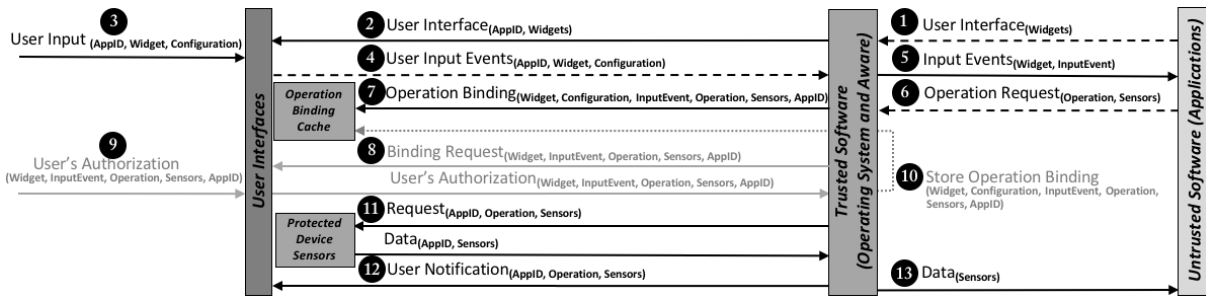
3 User Input (AppID, Widget, Configuration)

2 User Interface (AppID, Widgets)

1 User Interface (Widgets)

4 User Input Events (AppID, Widget, Configuration)

5 Input Events (Widget, InputEvent)

Operation Binding Cache

7 Operation Binding (Widget, Configuration, InputEvent, Operation, Sensors, AppID)

6 Operation Request (Operation, Sensors)

9 User's Authorization (Widget, InputEvent, Operation, Sensors, AppID)

8 Binding Request (Widget, InputEvent, Operation, Sensors, AppID)

User's Authorization (Widget, InputEvent, Operation, Sensors, AppID)

10 Store Operation Binding (Widget, Configuration, InputEvent, Operation, Sensors, AppID)

User Interfaces

Trusted Software (Operating System and Aware)

Untrusted Software (Applications)

Protected Device Sensors

11 Request (AppID, Operation, Sensors)

Data (AppID, Sensors)

12 User Notification (AppID, Operation, Sensors)

13 Data (Sensors)